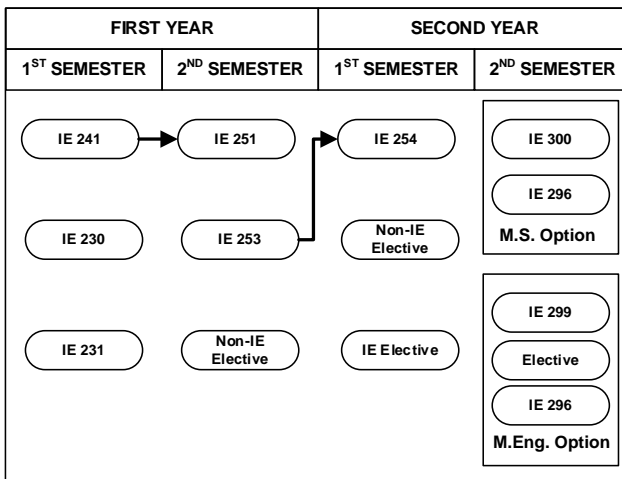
| FIRST YEAR | | SECOND YEAR | |
|---|---|---|---|
| 1$^{ST}$ SEMESTER | 2$^{ND}$ SEMESTER | 1$^{ST}$ SEMESTER | 2$^{ND}$ SEMESTER |

IE 241
IE 251
IE 254
IE 300
IE 296
M.S. Option

IE 230
IE 253
Non-IE Elective

IE 299
Elective
IE 296
M.Eng. Option

IE 231
Non-IE Elective
IE Elective